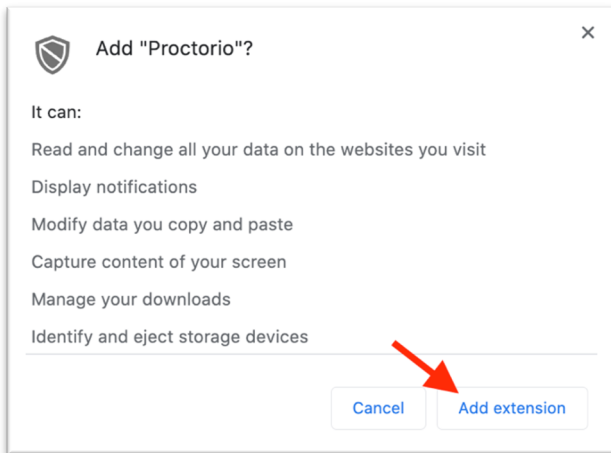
Add "Proctorio"?

×

It can:

Read and change all your data on the websites you visit

Display notifications

Modify data you copy and paste

Capture content of your screen

Manage your downloads

Identify and eject storage devices

Cancel

Add extension